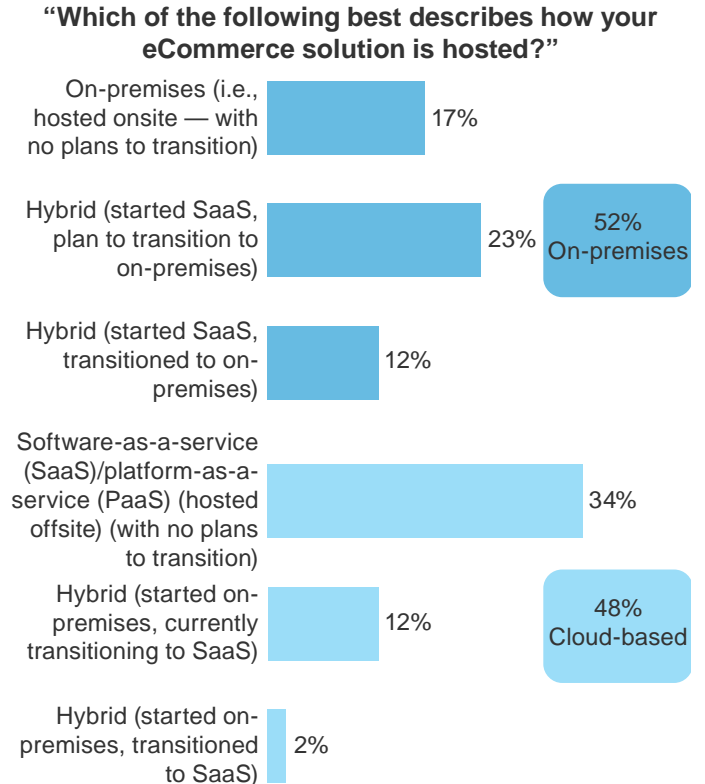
“Which of the following best describes how your eCommerce solution is hosted?”

On-premises (i.e., hosted onsite — with no plans to transition) 17%

Hybrid (started SaaS, plan to transition to on-premises) 23%

52% On-premises

Hybrid (started SaaS, transitioned to on-premises) 12%

Software-as-a-service (SaaS)/platform-as-a-service (PaaS) (hosted offsite) (with no plans to transition) 34%

Hybrid (started on-premises, currently transitioning to SaaS) 12%

48% Cloud-based

Hybrid (started on-premises, transitioned to SaaS) 2%